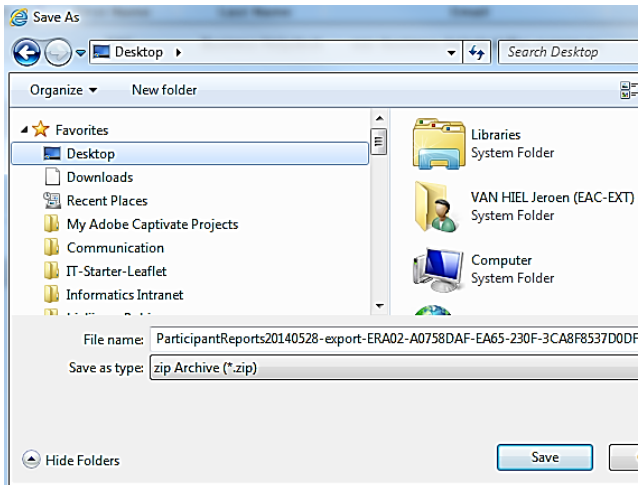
Save As

Desktop

Search Desktop

Organize ▾

New folder

Favorites

Desktop

Downloads

Recent Places

My Adobe Captivate Projects

Communication

IT-Starter-Leaflet

Informatics Intranet

Libraries
System Folder

VAN HIEL Jeroen (EAC-EXT)
System Folder

Computer
System Folder

File name: ParticipantReports20140528-export-ERA02-A0758DAF-EA65-230F-3CA8F8537D0DF

Save as type: zip Archive (*.zip)

Hide Folders

Save